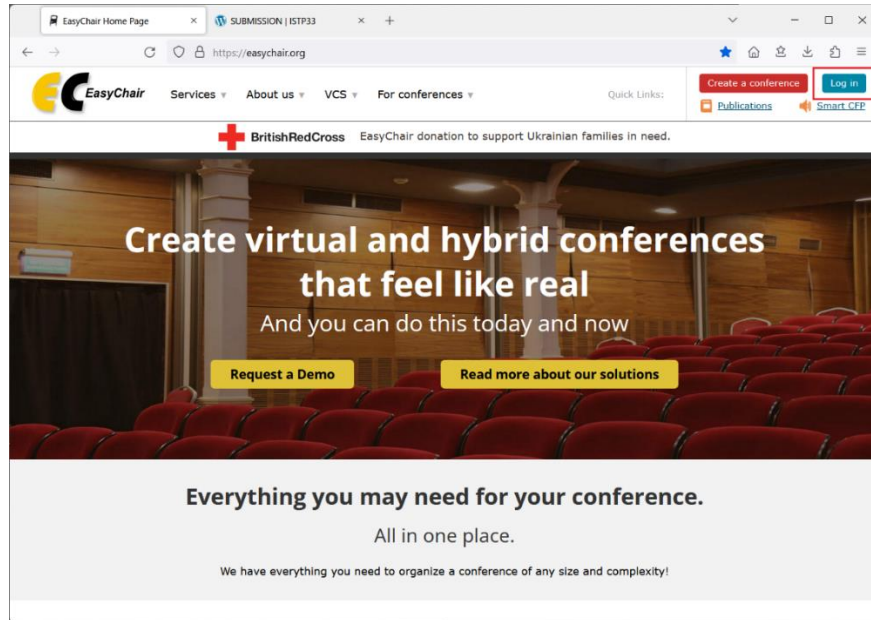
EasyChair Home Page ×
SUBMISSION | ISTP33 ×
+

https://easychair.org

EasyChair
Services ▾
About us ▾
VCS ▾
For conferences ▾
Quick Links:
Create a conference
Log in
Publications
Smart CFP

BritishRedCross
EasyChair donation to support Ukrainian families in need.

Create virtual and hybrid conferences that feel like real

And you can do this today and now

Request a Demo
Read more about our solutions

Everything you may need for your conference.

All in one place.

We have everything you need to organize a conference of any size and complexity!